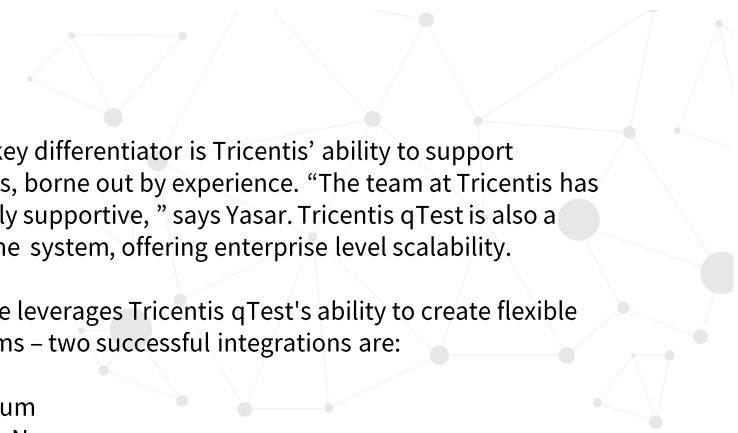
key differentiator is Tricentis' ability to support s, borne out by experience. “The team at Tricentis has ly supportive, ” says Yasar. Tricentis qTest is also a he system, offering enterprise level scalability.

e leverages Tricentis qTest's ability to create flexible ns – two successful integrations are:

um
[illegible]